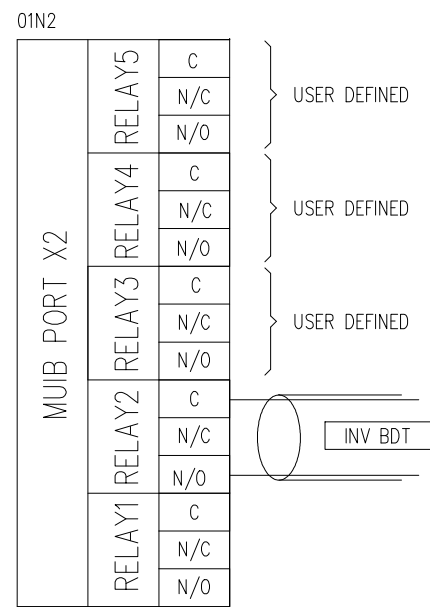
01N2

MUIB PORT X2

| | |
|---|---|
| RELAY5 | C |
| | N/C |
| | N/O |
| RELAY4 | C |
| | N/C |
| | N/O |
| RELAY3 | C |
| | N/C |
| | N/O |
| RELAY2 | C |
| | N/C |
| | N/O |
| RELAY1 | C |
| | N/C |
| | N/O |

USER DEFINED

USER DEFINED

USER DEFINED

INV BDT